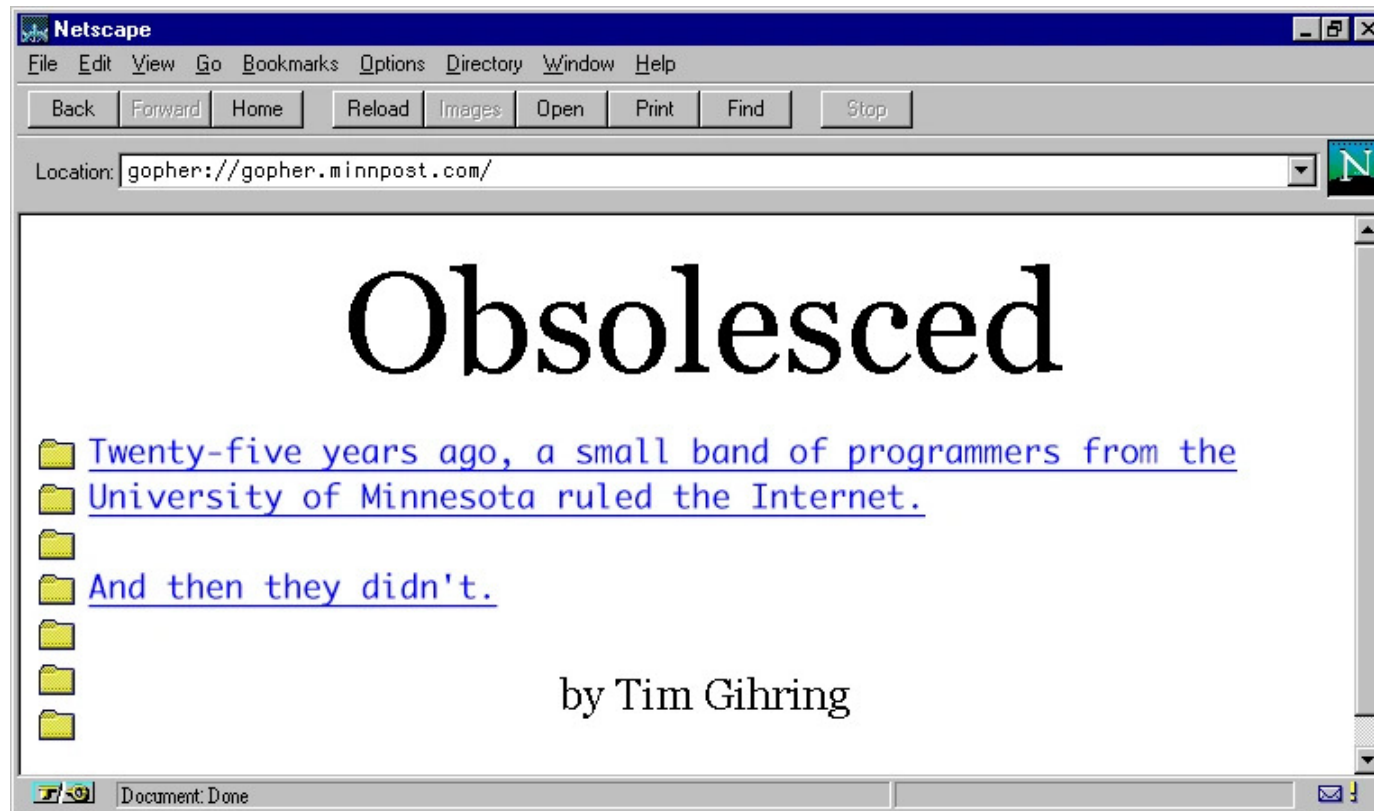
Netscape

File Edit View Go Bookmarks Options Directory Window Help

Back Forward Home Reload Images Open Print Find Stop

Location: gopher://gopher.minnpost.com/

N

Obsolesced

Twenty-five years ago, a small band of programmers from the

University of Minnesota ruled the Internet.

And then they didn't.

by Tim Gihring

Document: Done